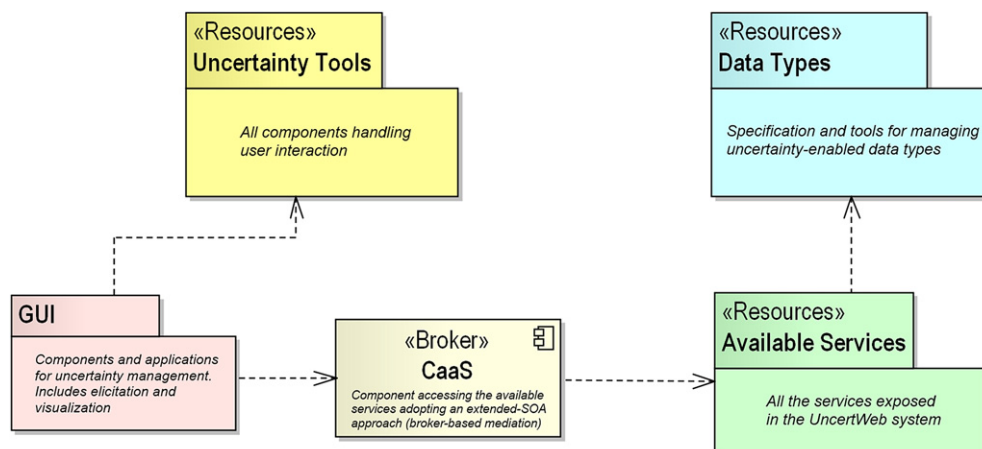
«Resources»
Uncertainty Tools

All components handling user interaction

«Resources»
Data Types

Specification and tools for managing uncertainty-enabled data types

GUI

Components and applications for uncertainty management. Includes elicitation and visualization

«Broker»
CaaS

Component accessing the available services adopting an extended-SOA approach (broker-based mediation)

«Resources»
Available Services

All the services exposed in the UncertWeb system